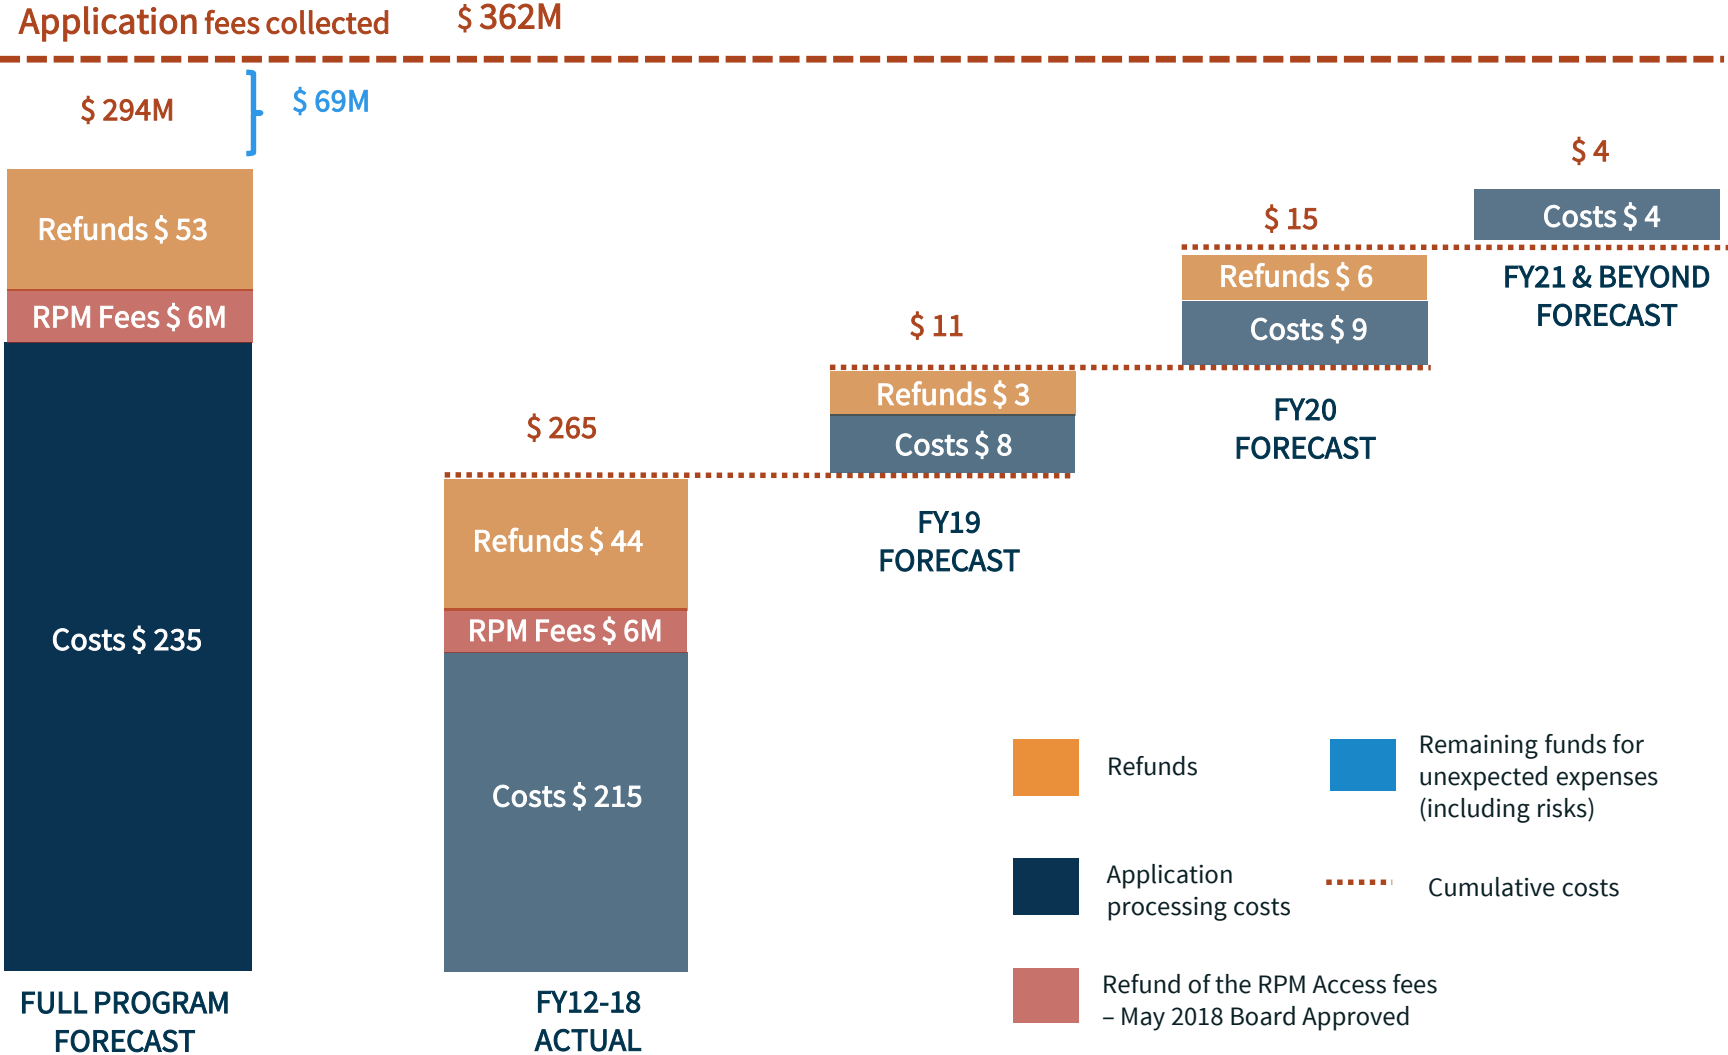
Application fees collected $ 362M

$ 294M

$ 69M

Refunds $ 53

RPM Fees $ 6M

Costs $ 235

FULL PROGRAM FORECAST

$ 265

Refunds $ 44

RPM Fees $ 6M

Costs $ 215

FY12-18 ACTUAL

$ 11

Refunds $ 3

Costs $ 8

FY19 FORECAST

$ 15

Refunds $ 6

Costs $ 9

FY20 FORECAST

$ 4

Costs $ 4

FY21 & BEYOND FORECAST

Refunds

Remaining funds for unexpected expenses (including risks)

Application processing costs

Cumulative costs

Refund of the RPM Access fees – May 2018 Board Approved